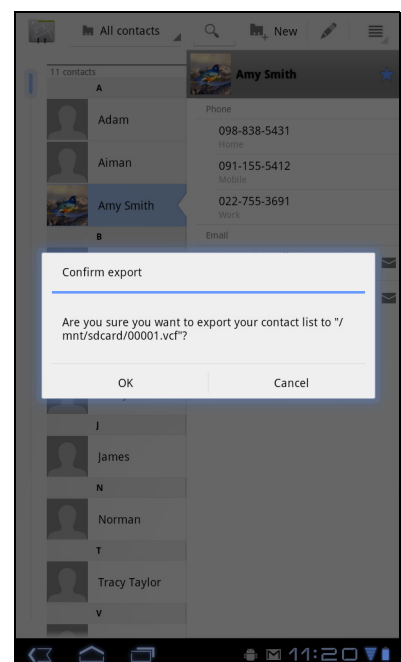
All contacts

New

11 contacts

A

Adam

Aiman

Amy Smith

B

Amy Smith

Phone

098-838-5431

Home

091-155-5412

Mobile

022-755-3691

Work

Email

Confirm export

Are you sure you want to export your contact list to "/mnt/sdcard/00001.vcf"?

OK

Cancel

J

James

N

Norman

T

Tracy Taylor

V

11:20